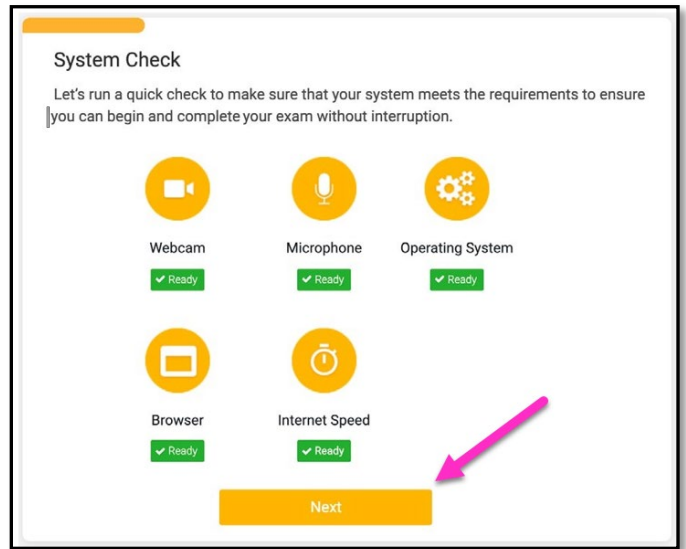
System Check

Let's run a quick check to make sure that your system meets the requirements to ensure you can begin and complete your exam without interruption.

Webcam
Ready

Microphone
Ready

Operating System
Ready

Browser
Ready

Internet Speed
Ready

Next